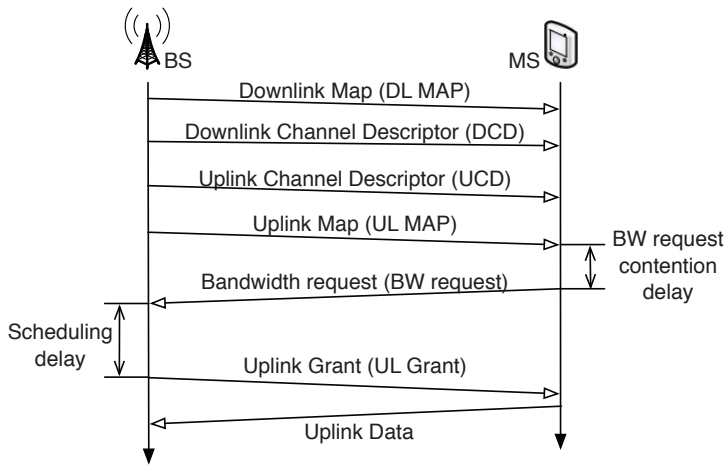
BS

MS

Downlink Map (DL MAP)

Downlink Channel Descriptor (DCD)

Uplink Channel Descriptor (UCD)

Uplink Map (UL MAP)

BW request contention delay

Bandwidth request (BW request)

Scheduling delay

Uplink Grant (UL Grant)

Uplink Data